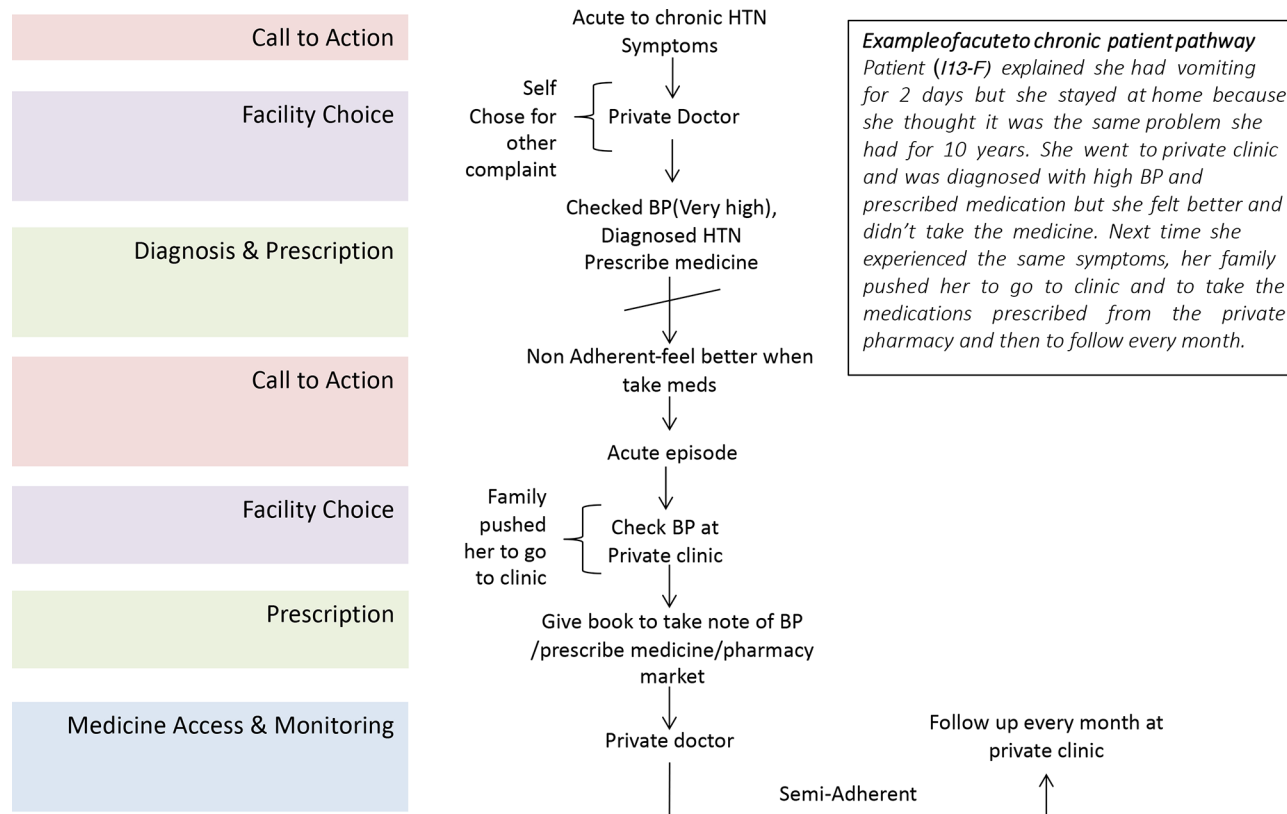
Call to Action

Facility Choice

Diagnosis & Prescription

Call to Action

Facility Choice

Prescription

Medicine Access & Monitoring

Acute to chronic HTN Symptoms

Self

Chose for other complaint

Private Doctor

Checked BP(Very high), Diagnosed HTN Prescribe medicine

Non Adherent-feel better when take meds

Acute episode

Family pushed her to go to clinic

Check BP at Private clinic

Give book to take note of BP /prescribe medicine/pharmacy market

Private doctor

Semi-Adherent

Follow up every month at private clinic

*Example of acute to chronic patient pathway*
*Patient (I13-F) explained she had vomiting for 2 days but she stayed at home because she thought it was the same problem she had for 10 years. She went to private clinic and was diagnosed with high BP and prescribed medication but she felt better and didn't take the medicine. Next time she experienced the same symptoms, her family pushed her to go to clinic and to take the medications prescribed from the private pharmacy and then to follow every month.*